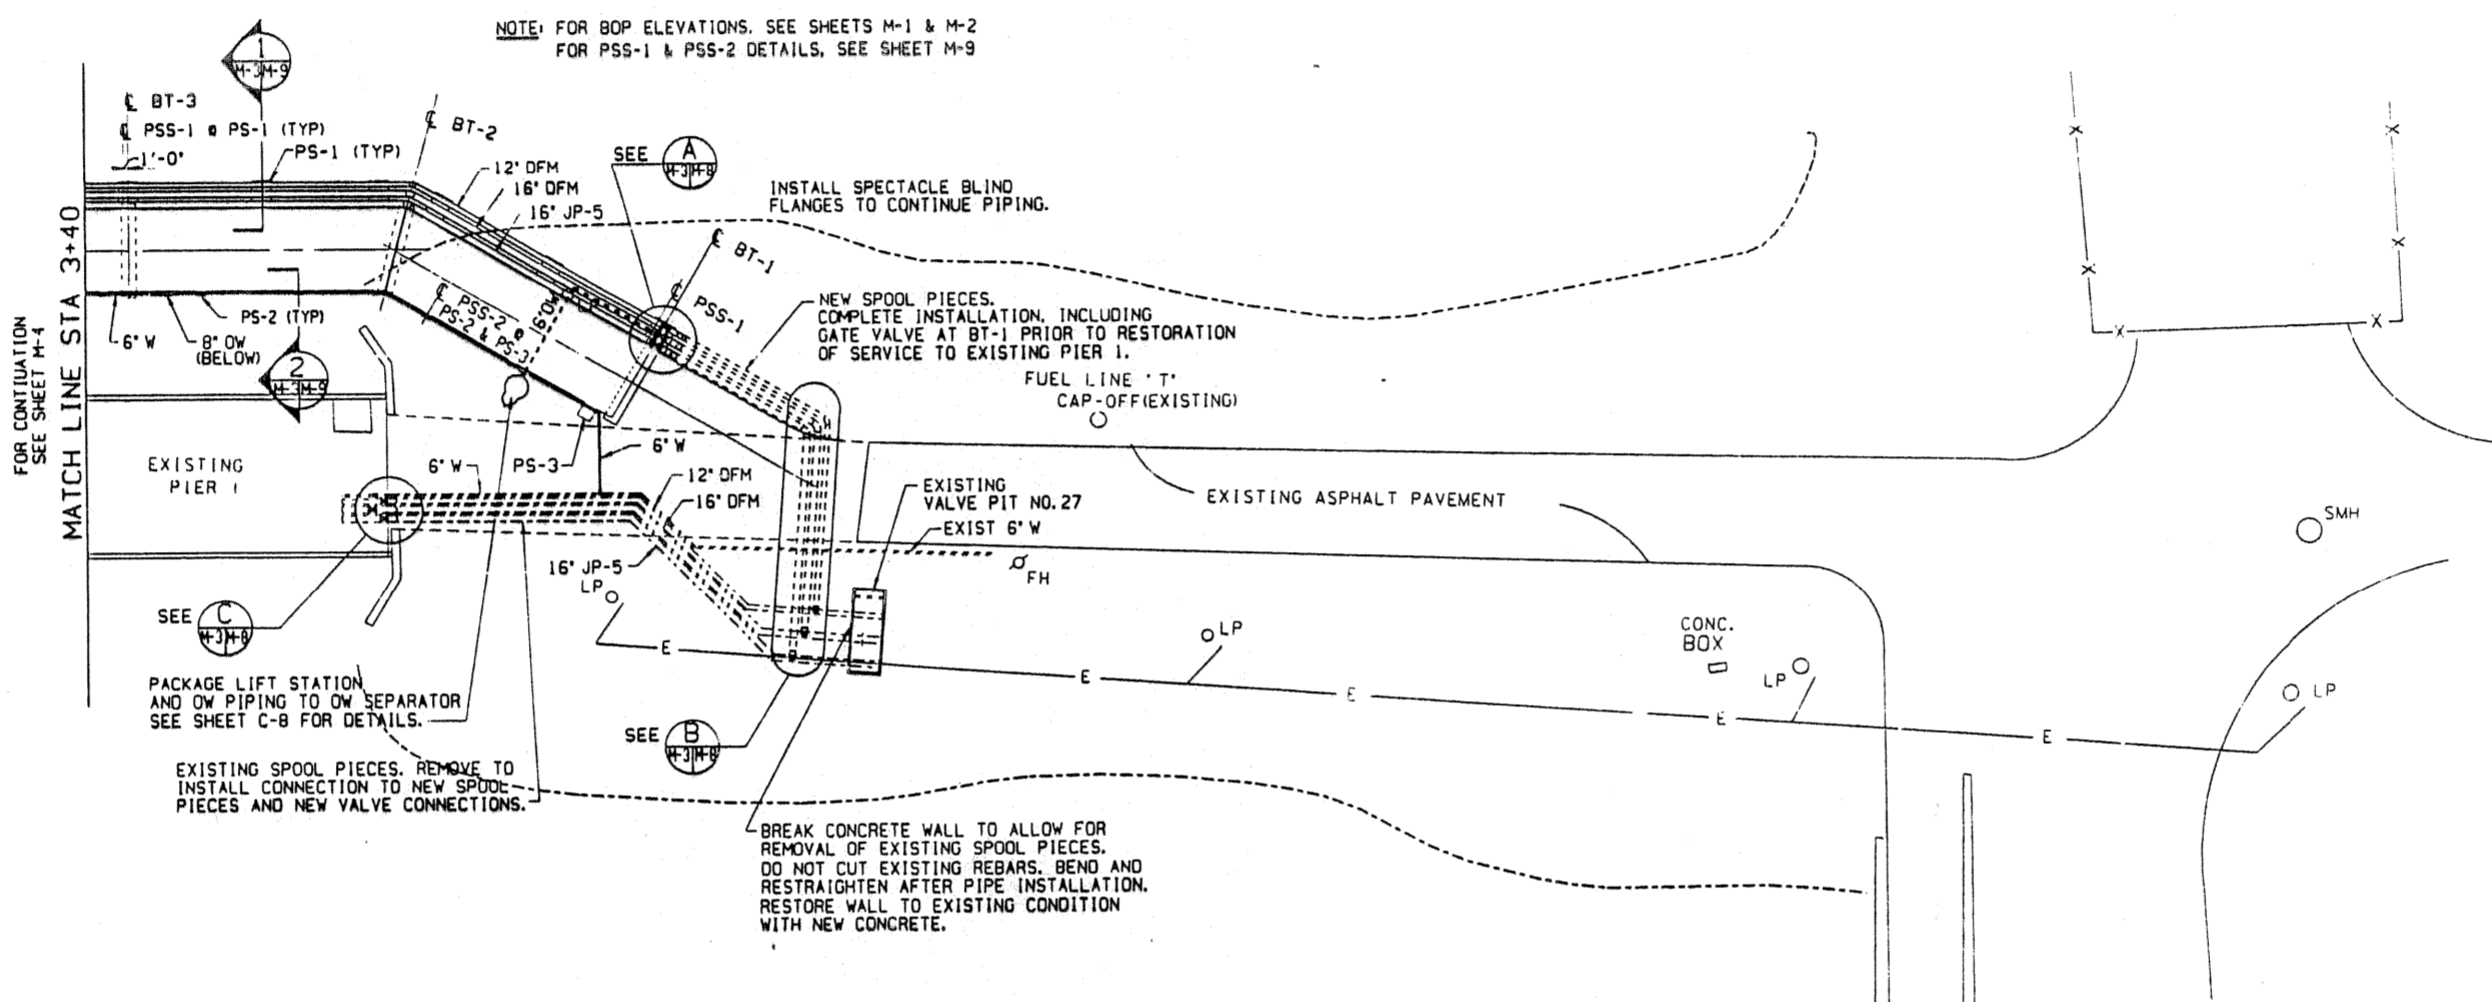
NOTE: FOR BOP ELEVATIONS, SEE SHEETS M-1 & M-2
FOR PSS-1 & PSS-2 DETAILS, SEE SHEET M-9

1
M-3 M-9

℄ BT-3
℄ PSS-1 @ PS-1 (TYP)
1'-0"
PS-1 (TYP)
℄ BT-2
12" DFM
16" DFM
16" JP-5
SEE A
M-3 M-8
INSTALL SPECTACLE BLIND FLANGES TO CONTINUE PIPING.
℄ BT-1
℄ PSS-1
℄ PSS-2 @ PS-2 & PS-3
16'-0"
NEW SPOOL PIECES. COMPLETE INSTALLATION, INCLUDING GATE VALVE AT BT-1 PRIOR TO RESTORATION OF SERVICE TO EXISTING PIER 1.
PS-2 (TYP)
6" W
8" OW (BELOW)
2
M-3 M-9
FUEL LINE 'T' CAP-OFF (EXISTING)
FOR CONTIUATION SEE SHEET M-4
MATCH LINE STA 3+40
EXISTING PIER 1
6" W
PS-3
6" W
12" DFM
16" DFM
EXISTING VALVE PIT NO. 27
EXIST 6" W
EXISTING ASPHALT PAVEMENT
SMH
16" JP-5
LP
FH
SEE C
M-3 M-8
E
LP
CONC. BOX
LP
LP
E
E
E
E
PACKAGE LIFT STATION AND OW PIPING TO OW SEPARATOR SEE SHEET C-8 FOR DETAILS.
SEE B
M-3 M-8
EXISTING SPOOL PIECES. REMOVE TO INSTALL CONNECTION TO NEW SPOOL PIECES AND NEW VALVE CONNECTIONS.
BREAK CONCRETE WALL TO ALLOW FOR REMOVAL OF EXISTING SPOOL PIECES. DO NOT CUT EXISTING REBARS. BEND AND RESTRAIGHTEN AFTER PIPE INSTALLATION. RESTORE WALL TO EXISTING CONDITION WITH NEW CONCRETE.
X
X
X
X
X
X